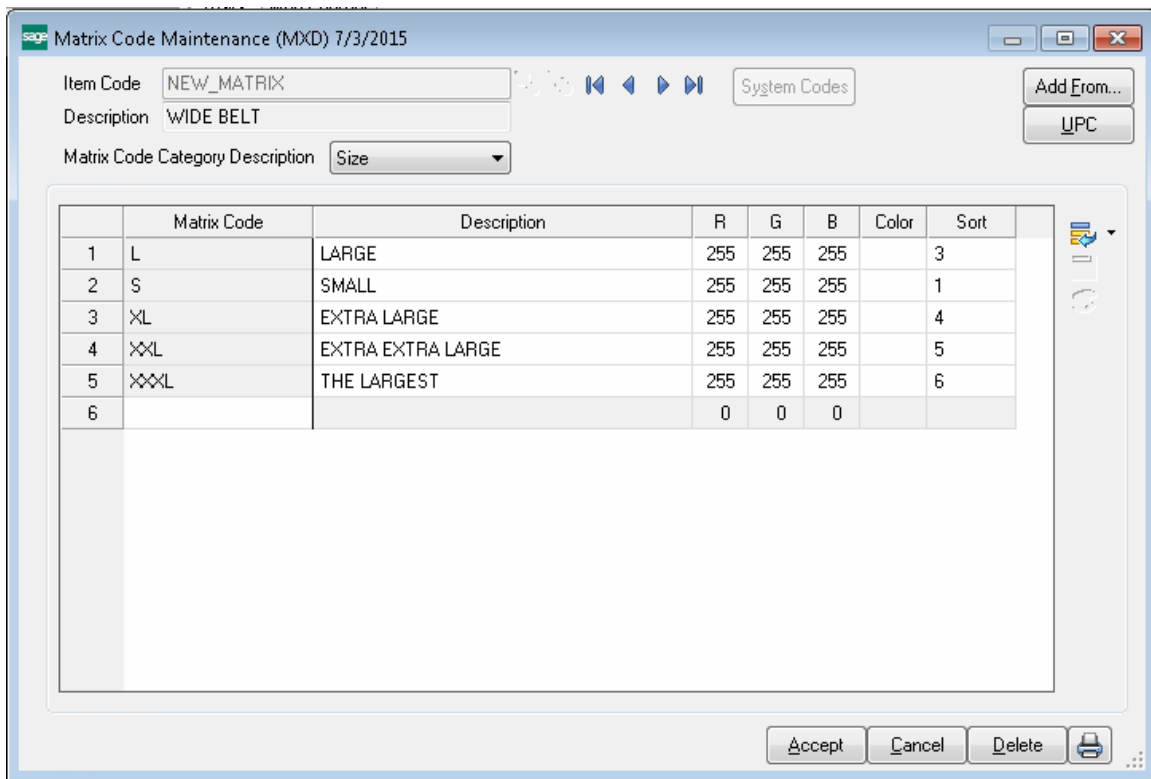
sage Matrix Code Maintenance (MXD) 7/3/2015

Item Code NEW_MATRIX

Description WIDE BELT

System Codes

Add From...

UPC

Matrix Code Category Description Size

| | Matrix Code | Description | R | G | B | Color | Sort |
|---|---|---|---|---|---|---|---|
| 1 | L | LARGE | 255 | 255 | 255 | | 3 |
| 2 | S | SMALL | 255 | 255 | 255 | | 1 |
| 3 | XL | EXTRA LARGE | 255 | 255 | 255 | | 4 |
| 4 | XXL | EXTRA EXTRA LARGE | 255 | 255 | 255 | | 5 |
| 5 | XXXL | THE LARGEST | 255 | 255 | 255 | | 6 |
| 6 | | | 0 | 0 | 0 | | |

Accept Cancel Delete